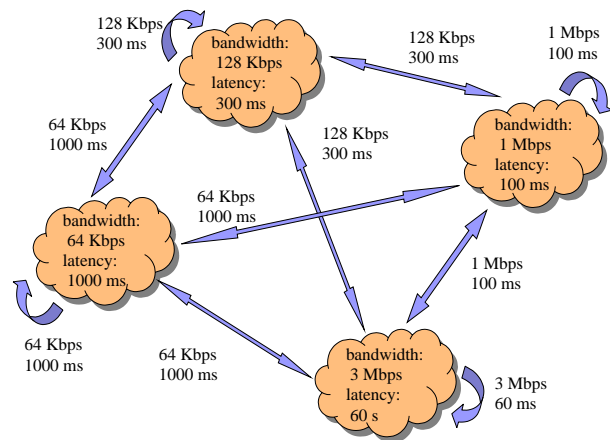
128 Kbps
300 ms

bandwidth:
128 Kbps
latency:
300 ms

128 Kbps
300 ms

1 Mbps
100 ms

64 Kbps
1000 ms

128 Kbps
300 ms

bandwidth:
1 Mbps
latency:
100 ms

64 Kbps
1000 ms

bandwidth:
64 Kbps
latency:
1000 ms

1 Mbps
100 ms

64 Kbps
1000 ms

64 Kbps
1000 ms

bandwidth:
3 Mbps
latency:
60 s

3 Mbps
60 ms